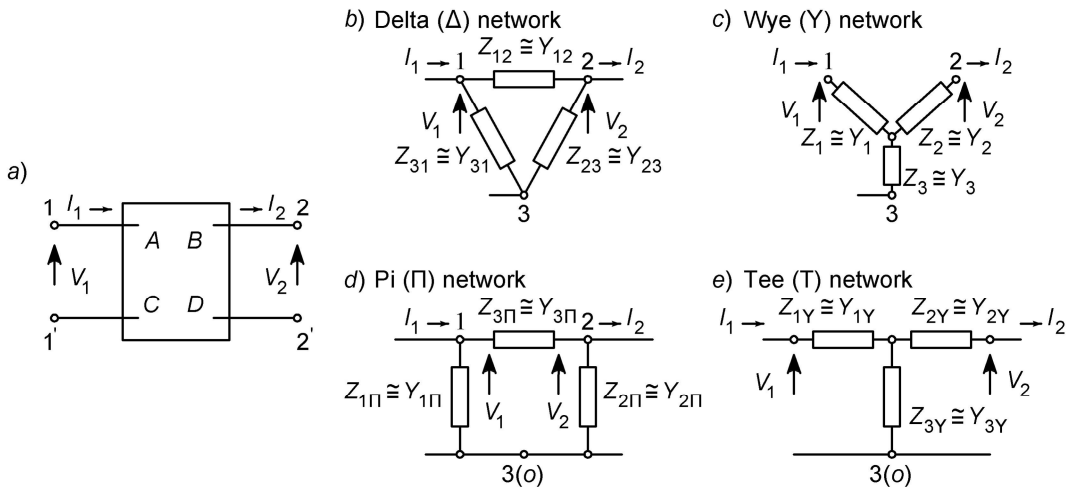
a)

1 $I_1 \rightarrow$

$V_1$

1'

A B

C D

$\rightarrow I_2$ 2

$V_2$

2'

b) Delta (Δ) network

$I_1 \rightarrow 1$ $Z_{12} \cong Y_{12}$ 2 $\rightarrow I_2$

$V_1$ $V_2$

$Z_{31} \cong Y_{31}$ $Z_{23} \cong Y_{23}$

3

c) Wye (Y) network

$I_1 \rightarrow 1$ 2 $\rightarrow I_2$

$V_1$ $V_2$

$Z_1 \cong Y_1$ $Z_2 \cong Y_2$

$Z_3 \cong Y_3$

3

d) Pi (Π) network

$I_1 \rightarrow 1$ $Z_{3\Pi} \cong Y_{3\Pi}$ 2 $\rightarrow I_2$

$Z_{1\Pi} \cong Y_{1\Pi}$ $V_1$ $V_2$ $Z_{2\Pi} \cong Y_{2\Pi}$

3(o)

e) Tee (T) network

$I_1 \rightarrow$ $Z_{1Y} \cong Y_{1Y}$ $Z_{2Y} \cong Y_{2Y}$ $\rightarrow I_2$

$V_1$ $V_2$

$Z_{3Y} \cong Y_{3Y}$

3(o)